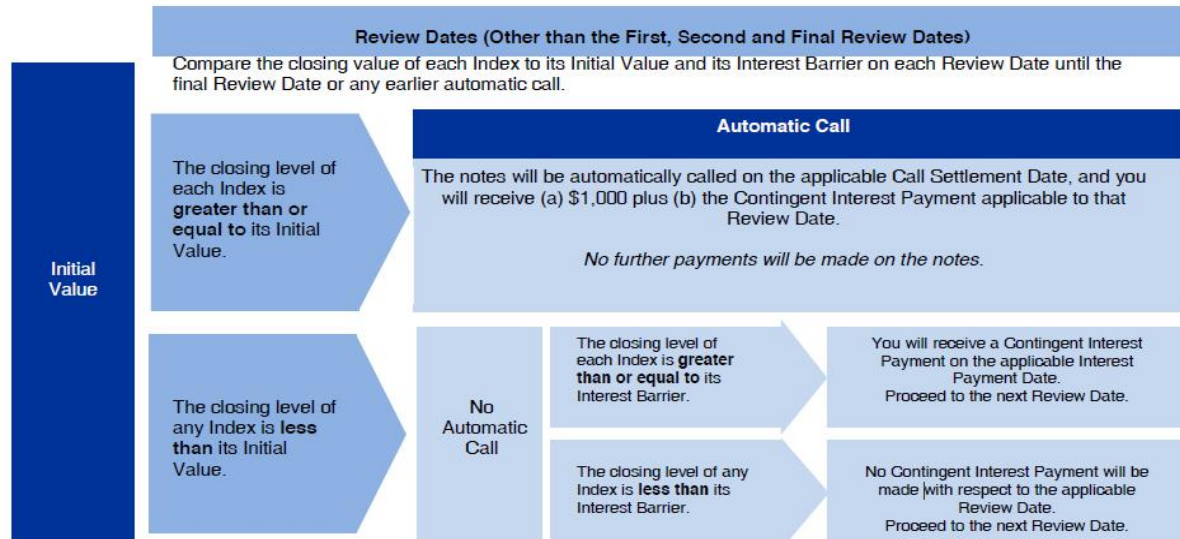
Review Dates (Other than the First, Second and Final Review Dates)

Compare the closing value of each Index to its Initial Value and its Interest Barrier on each Review Date until the final Review Date or any earlier automatic call.

Initial Value

The closing level of each Index is **greater than or equal to** its Initial Value.

Automatic Call

The notes will be automatically called on the applicable Call Settlement Date, and you will receive (a) $1,000 plus (b) the Contingent Interest Payment applicable to that Review Date.

*No further payments will be made on the notes.*

The closing level of any Index is **less than** its Initial Value.

No Automatic Call

The closing level of each Index is **greater than or equal to** its Interest Barrier.

You will receive a Contingent Interest Payment on the applicable Interest Payment Date. Proceed to the next Review Date.

The closing level of any Index is **less than** its Interest Barrier.

No Contingent Interest Payment will be made with respect to the applicable Review Date. Proceed to the next Review Date.